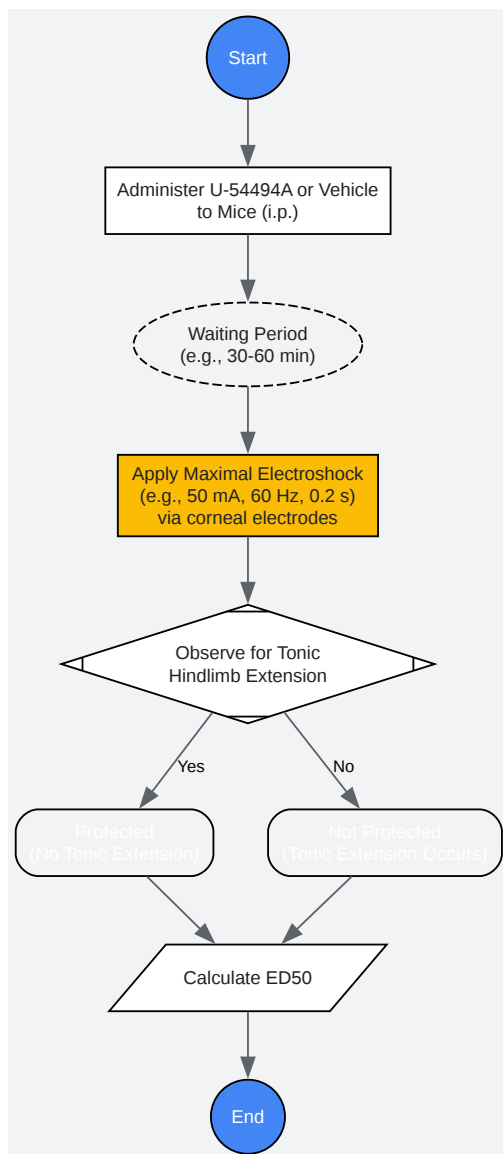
Start

Administer U-54494A or Vehicle to Mice (i.p.)

Waiting Period (e.g., 30-60 min)

Apply Maximal Electroshock (e.g., 50 mA, 60 Hz, 0.2 s) via corneal electrodes

Observe for Tonic Hindlimb Extension

Yes

No

Protected (No Tonic Extension)

Not Protected (Tonic Extension Occurs)

Calculate ED50

End